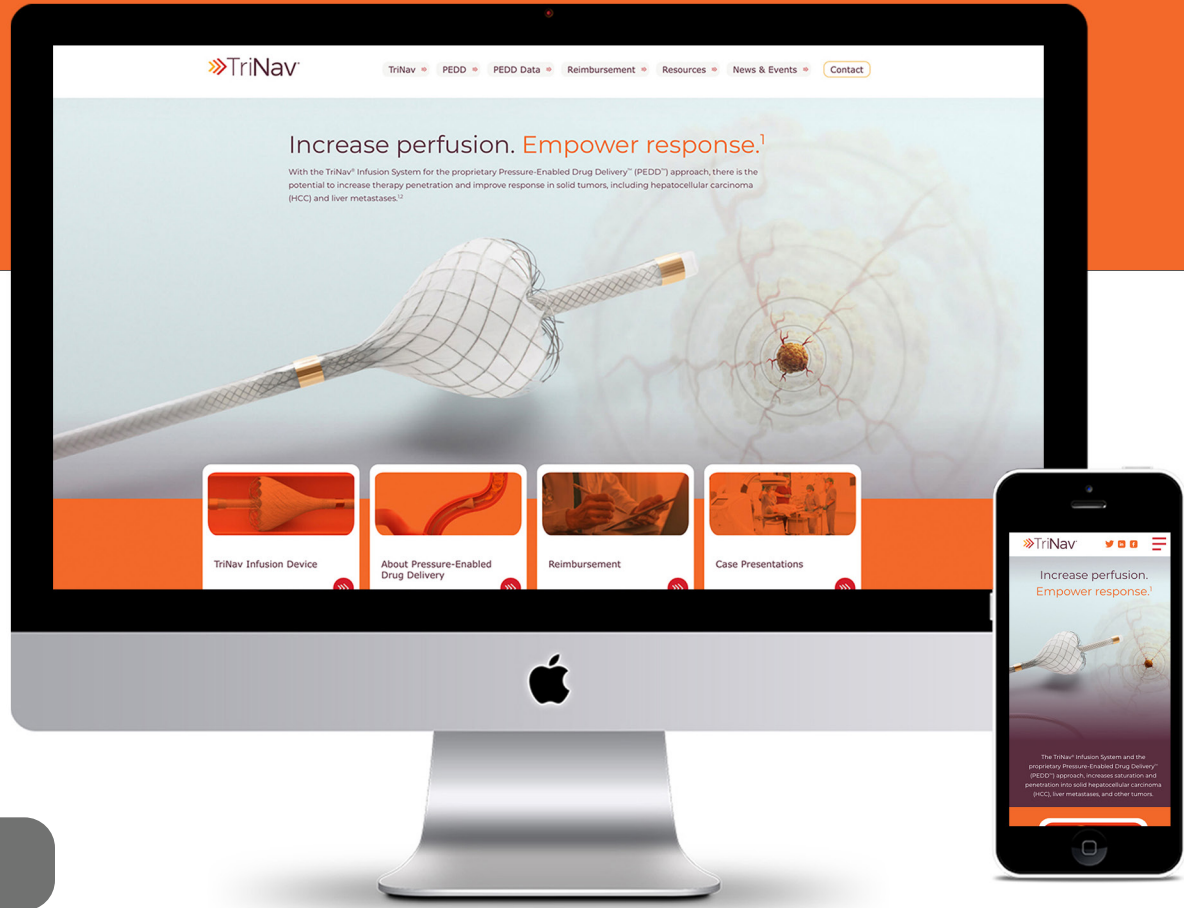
TriNav®

TriNav PEDD PEDD Data Reimbursement Resources News & Events Contact

Increase perfusion. Empower response.$^{1}$

With the TriNav® Infusion System for the proprietary Pressure-Enabled Drug Delivery™ (PEDD™) approach, there is the potential to increase therapy penetration and improve response in solid tumors, including hepatocellular carcinoma (HCC) and liver metastases.$^{1,2}$

TriNav Infusion Device

About Pressure-Enabled Drug Delivery

Reimbursement

Case Presentations

TriNav®

Increase perfusion. Empower response.$^{1}$

The TriNav® Infusion System and the proprietary Pressure-Enabled Drug Delivery™ (PEDD™) approach, increases saturation and penetration into solid hepatocellular carcinoma (HCC), liver metastases, and other tumors.